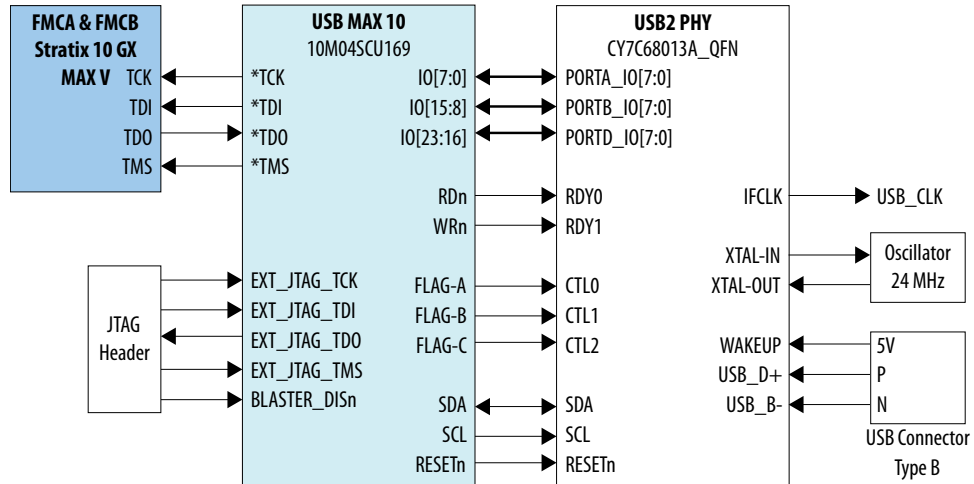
FMCA & FMCB
Stratix 10 GX
MAX V
TCK
TDI
TDO
TMS

USB MAX 10
10M04SCU169
*TCK
*TDI
*TDO
*TMS
IO[7:0]
IO[15:8]
IO[23:16]
RDn
WRn
FLAG-A
FLAG-B
FLAG-C
SDA
SCL
RESETn
EXT_JTAG_TCK
EXT_JTAG_TDI
EXT_JTAG_TDO
EXT_JTAG_TMS
BLASTER_DISn

JTAG
Header

USB2 PHY
CY7C68013A_QFN
PORTA_IO[7:0]
PORTB_IO[7:0]
PORTD_IO[7:0]
RDY0
RDY1
CTL0
CTL1
CTL2
SDA
SCL
RESETn
IFCLK
XTAL-IN
XTAL-OUT
WAKEUP
USB_D+
USB_B-

USB_CLK

Oscillator
24 MHz

5V
P
N
USB Connector
Type B